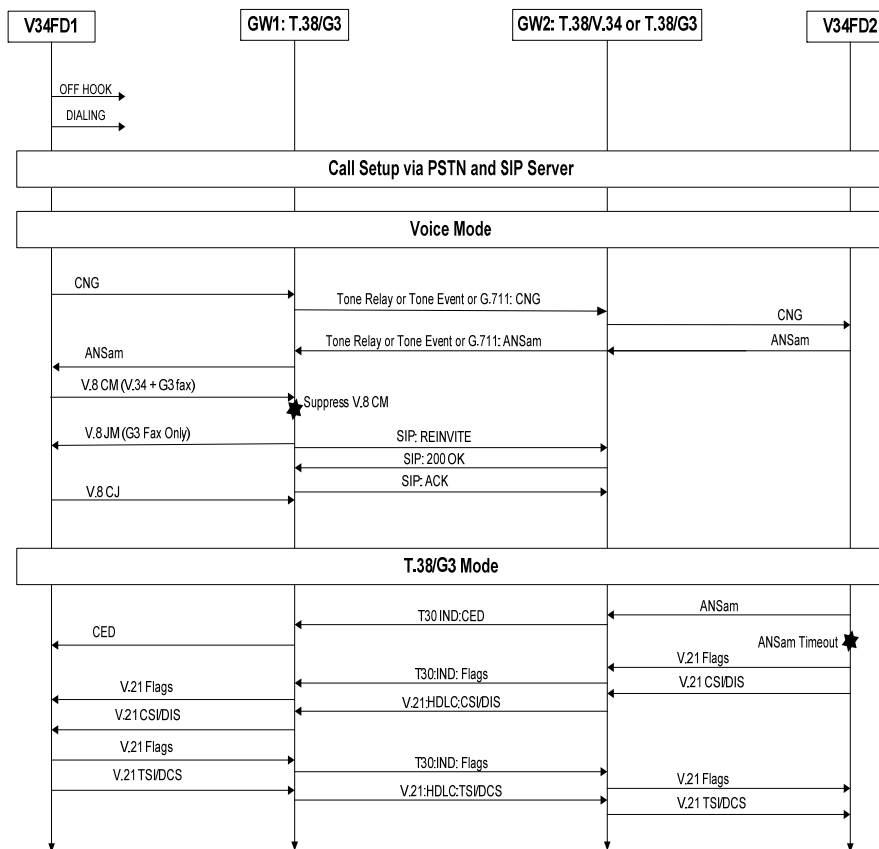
V34FD1

GW1: T.38/G3

GW2: T.38/V.34 or T.38/G3

V34FD2

OFF HOOK

DIALING

Call Setup via PSTN and SIP Server

Voice Mode

CNG

Tone Relay or Tone Event or G.711: CNG

CNG

Tone Relay or Tone Event or G.711: ANSam

ANSam

ANSam

V.8 CM (V.34 + G3 fax)

Suppress V.8 CM

V.8 JM (G3 Fax Only)

SIP: REINVITE

SIP: 200 OK

SIP: ACK

V.8 CJ

T.38/G3 Mode

ANSam

T30 IND:CED

CED

ANSam Timeout

V.21 Flags

T30:IND: Flags

V.21 CSI/DIS

V.21 Flags

V.21:HDLC:CSI/DIS

V.21 CSI/DIS

V.21 Flags

T30:IND: Flags

V.21 TSI/DCS

V.21 Flags

V.21:HDLC:TSI/DCS

V.21 TSI/DCS